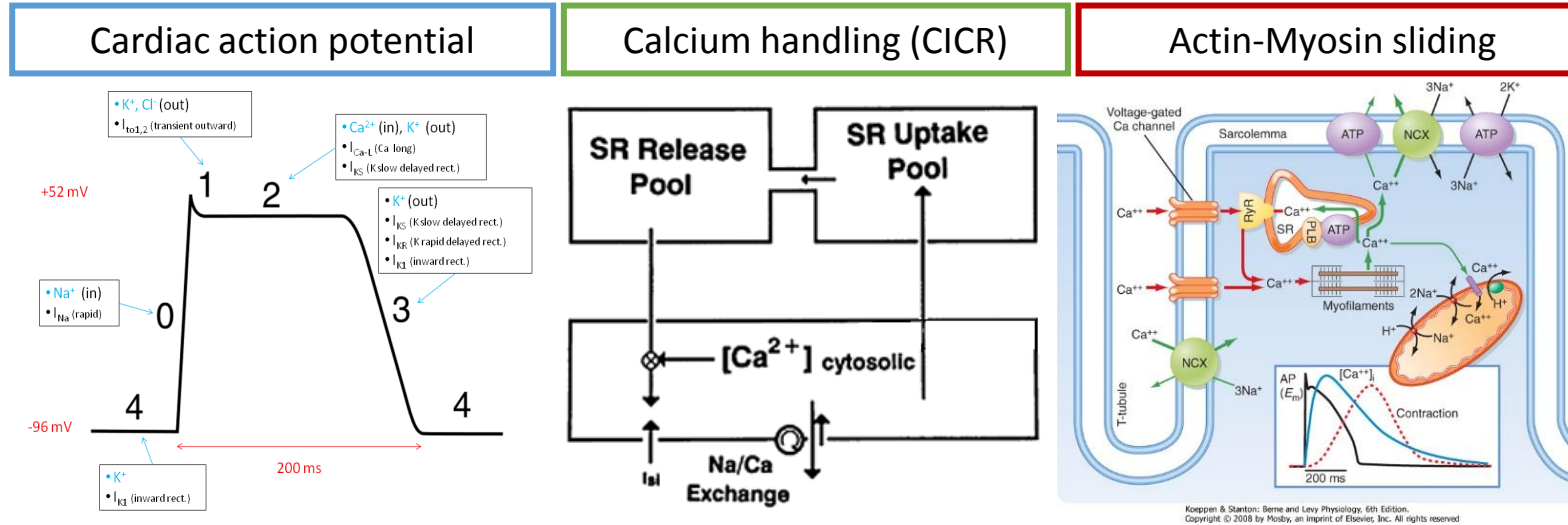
Cardiac action potential

• $K^+$, $Cl^-$ (out)
• $I_{to1,2}$ (transient outward)

• $Ca^{2+}$ (in), $K^+$ (out)
• $I_{Ca-L}$ (Ca long)
• $I_{KS}$ (K slow delayed rect.)

+52 mV

1

2

• $K^+$(out)
• $I_{KS}$ (K slow delayed rect.)
• $I_{KR}$ (K rapid delayed rect.)
• $I_{K1}$ (inward rect.)

• $Na^+$ (in)
• $I_{Na}$ (rapid)

0

3

4

4

-96 mV

200 ms

• $K^+$
• $I_{K1}$ (inward rect.)

Calcium handling (CICR)

SR Release Pool

SR Uptake Pool

$[Ca^{2+}]$ cytosolic

$I_{si}$

Na/Ca Exchange

Actin-Myosin sliding

Voltage-gated Ca channel

Sarcolemma

ATP

NCX

ATP

3Na+

2K+

3Na+

Ca++

Ca++

RyR

Ca++

SR

PLB

ATP

Ca++

Ca++

Ca++

Ca++

Myofilaments

2Na+

Ca++

Ca++

H+

H+

Na+

Ca++

NCX

3Na+

T-tubule

AP ($E_m$)

$[Ca^{++}]_i$

Contraction

200 ms

Koeppen & Stanton: Berne and Levy Physiology, 6th Edition.
Copyright © 2008 by Mosby, an imprint of Elsevier, Inc. All rights reserved